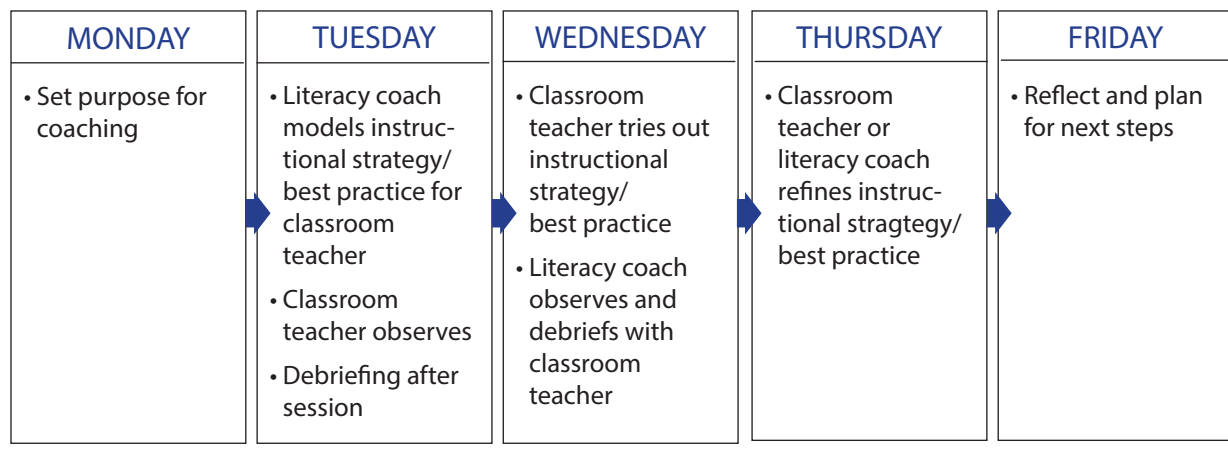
MONDAY

• Set purpose for coaching

TUESDAY

• Literacy coach models instructional strategy/ best practice for classroom teacher

• Classroom teacher observes

• Debriefing after session

WEDNESDAY

• Classroom teacher tries out instructional strategy/ best practice

• Literacy coach observes and debriefs with classroom teacher

THURSDAY

• Classroom teacher or literacy coach refines instructional stragtegy/ best practice

FRIDAY

• Reflect and plan for next steps